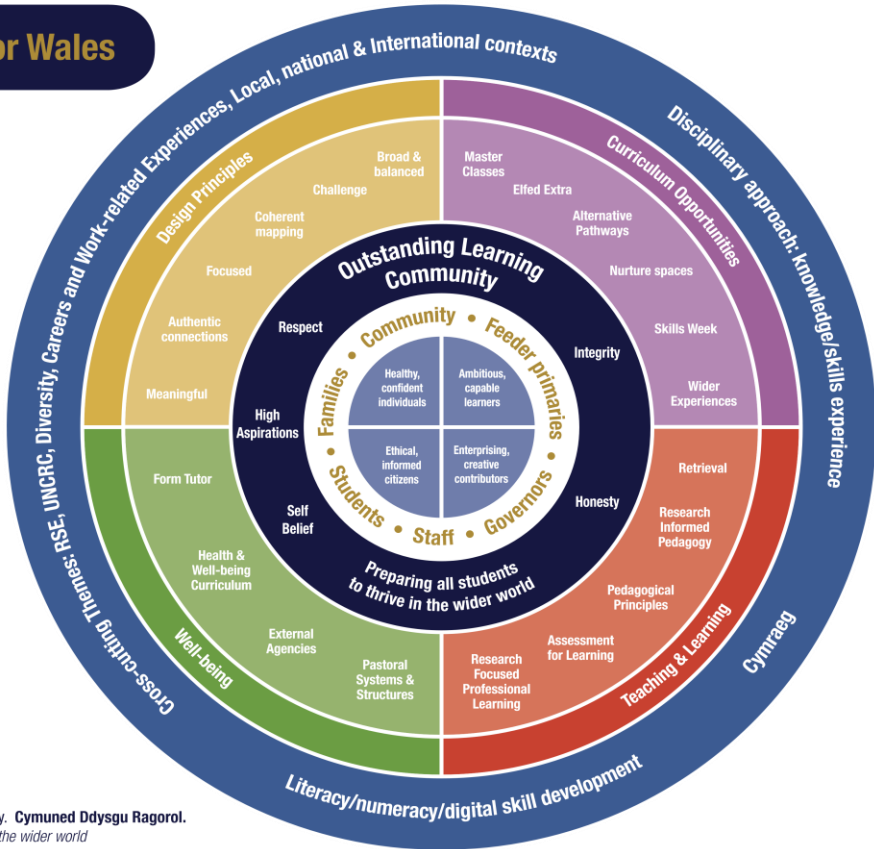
or Wales

Cross-cutting Themes: RSE, UNCRC, Diversity, Careers and Work-related Experiences, Local, national & International contexts

Disciplinary approach: knowledge/skills experience

Cymraeg

Literacy/numeracy/digital skill development

Design Principles

Broad & balanced

Challenge

Coherent mapping

Focused

Authentic connections

Meaningful

Curriculum Opportunities

Master Classes

Elfed Extra

Alternative Pathways

Nurture spaces

Skills Week

Wider Experiences

Well-being

Form Tutor

Health & Well-being Curriculum

External Agencies

Pastoral Systems & Structures

Teaching & Learning

Retrieval

Research Informed Pedagogy

Pedagogical Principles

Assessment for Learning

Research Focused Professional Learning

Outstanding Learning Community

Respect

Integrity

High Aspirations

Self Belief

Honesty

Preparing all students to thrive in the wider world

Community • Feeder primaries • Governors • Staff • Students • Families

Healthy, confident individuals

Ambitious, capable learners

Ethical, informed citizens

Enterprising, creative contributors

y. Cymuned Ddysgu Ragorol.
the wider world